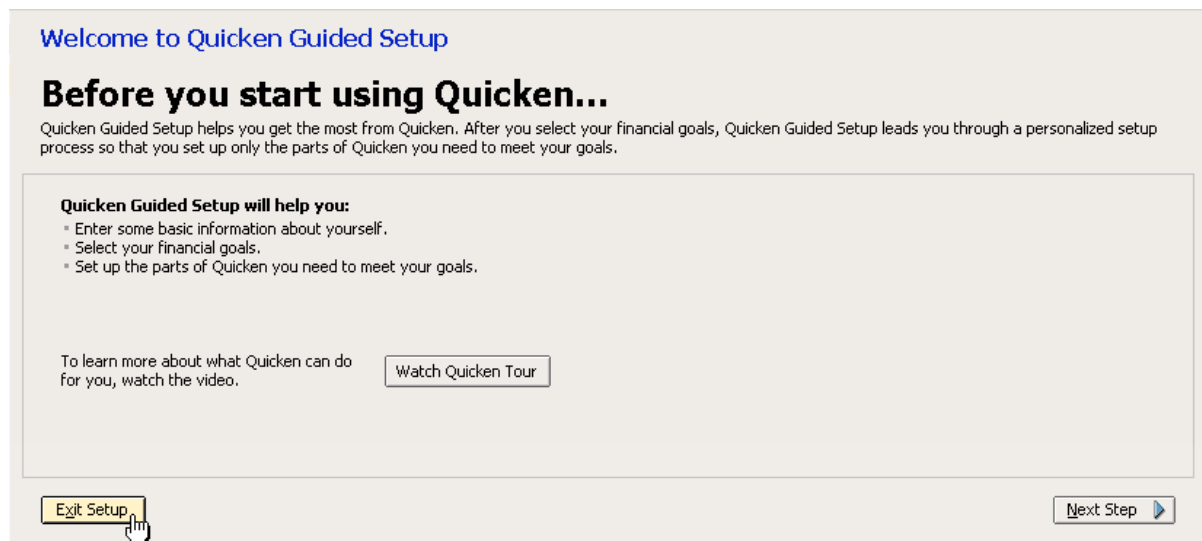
Welcome to Quicken Guided Setup

Before you start using Quicken...

Quicken Guided Setup helps you get the most from Quicken. After you select your financial goals, Quicken Guided Setup leads you through a personalized setup process so that you set up only the parts of Quicken you need to meet your goals.

Quicken Guided Setup will help you:
- Enter some basic information about yourself.
- Select your financial goals.
- Set up the parts of Quicken you need to meet your goals.

To learn more about what Quicken can do for you, watch the video.

Watch Quicken Tour

Exit Setup

Next Step